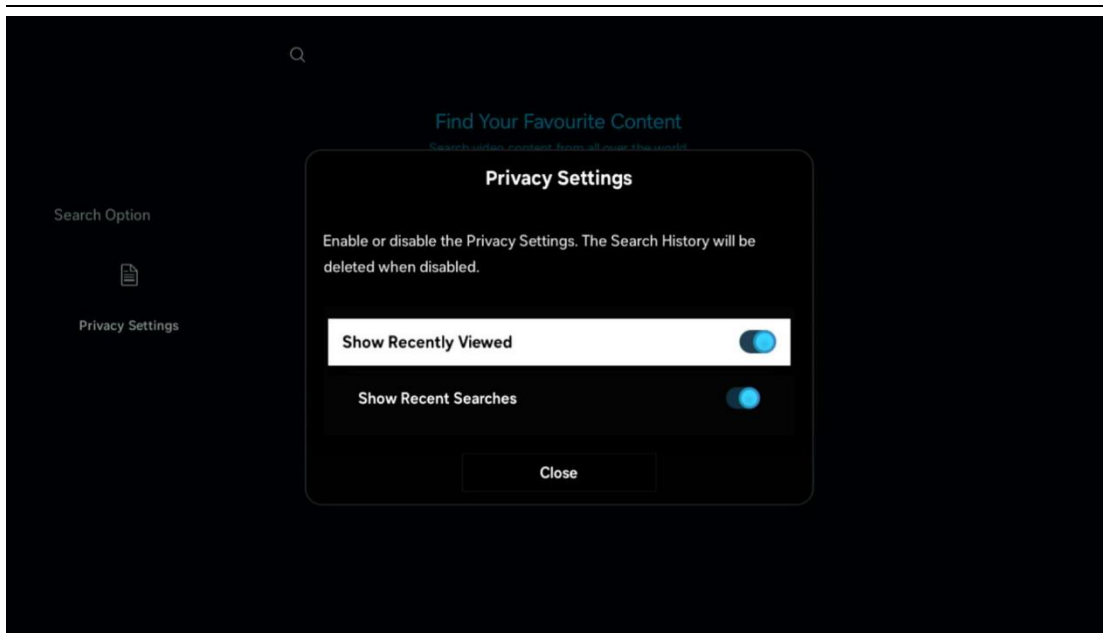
Find Your Favourite Content

Search video content from all over the world

Search Option

Privacy Settings

Privacy Settings

Enable or disable the Privacy Settings. The Search History will be deleted when disabled.

Show Recently Viewed

Show Recent Searches

Close